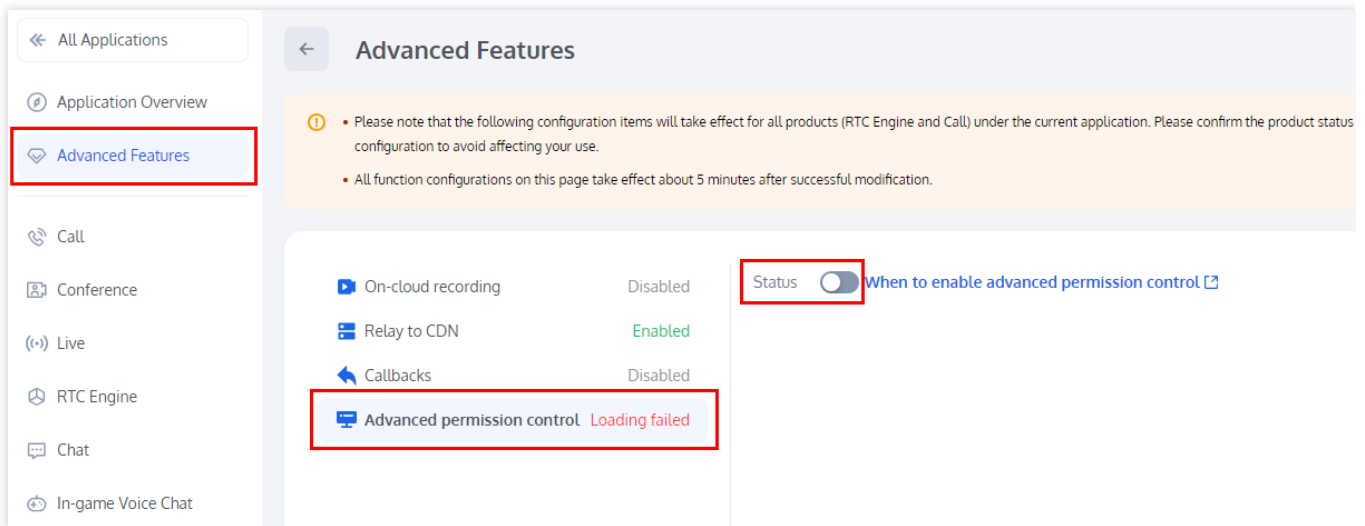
All Applications

Application Overview

Advanced Features

Call

Conference

Live

RTC Engine

Chat

In-game Voice Chat

Advanced Features

• Please note that the following configuration items will take effect for all products (RTC Engine and Call) under the current application. Please confirm the product status configuration to avoid affecting your use.

• All function configurations on this page take effect about 5 minutes after successful modification.

On-cloud recording Disabled

Relay to CDN Enabled

Callbacks Disabled

Advanced permission control Loading failed

Status When to enable advanced permission control